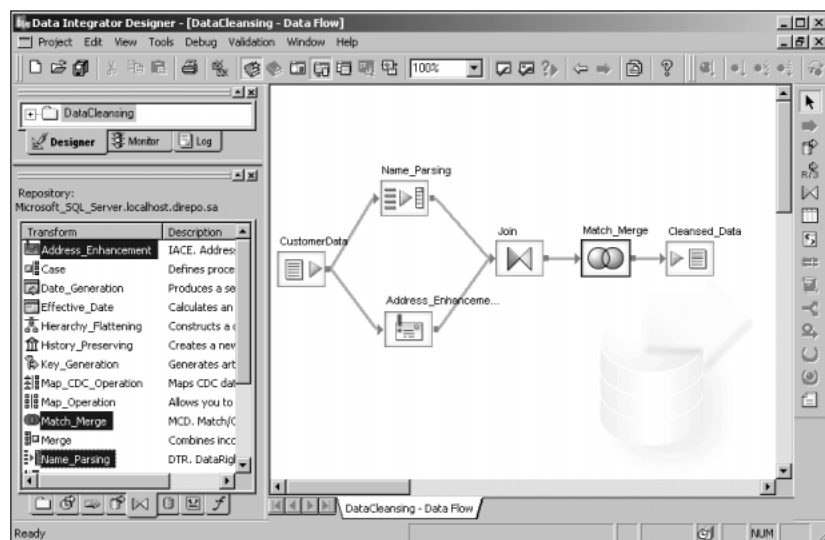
Data Integrator Designer - [DataCleansing - Data Flow]

Project Edit View Tools Debug Validation Window Help

100%

DataCleansing

Designer Monitor Log

Repository:
Microsoft_SQL_Server.localhost.drepo.sa

| Transform | Description |
|---|---|
| Address_Enhancement | IACE. Addres |
| Case | Defines proce |
| Date_Generation | Produces a se |
| Effective_Date | Calculates an |
| Hierarchy_Flattening | Constructs a |
| History_Preserving | Creates a new |
| Key_Generation | Generates art |
| Map_CDC_Operation | Maps CDC dat |
| Map_Operation | Allows you to |
| Match_Merge | MCD. Match/C |
| Merge | Combines inco |
| Name_Parsing | DTR. DataRigl |

Name_Parsing

CustomerData

Join

Match_Merge

Cleansed_Data

Address_Enhanceme...

DataCleansing - Data Flow

Ready

NUM